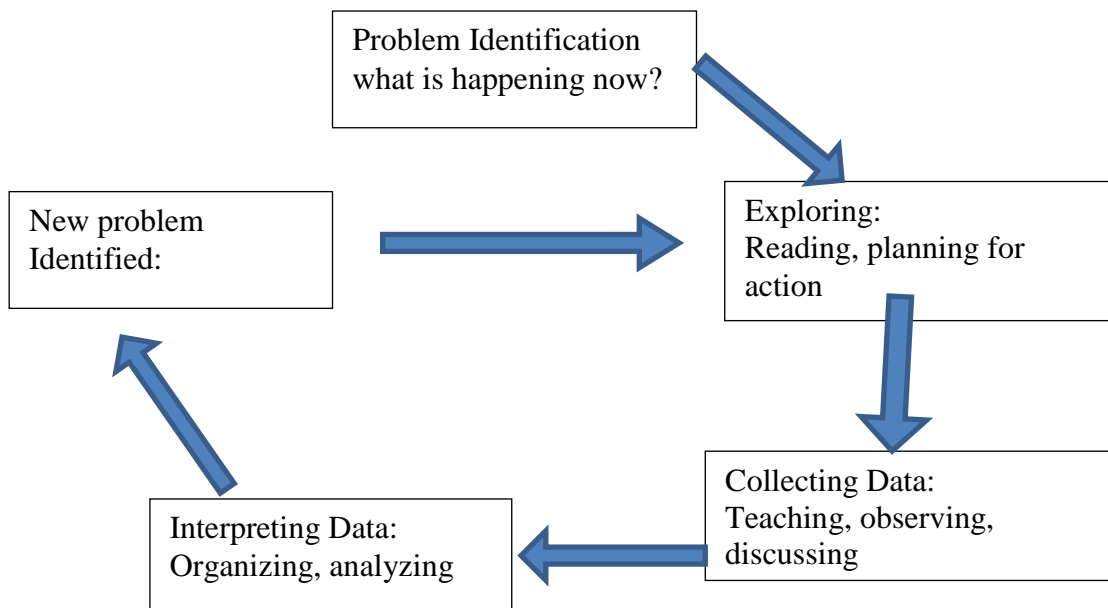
Problem Identification
what is happening now?

Exploring:
Reading, planning for action

Collecting Data:
Teaching, observing, discussing

Interpreting Data:
Organizing, analyzing

New problem
Identified: